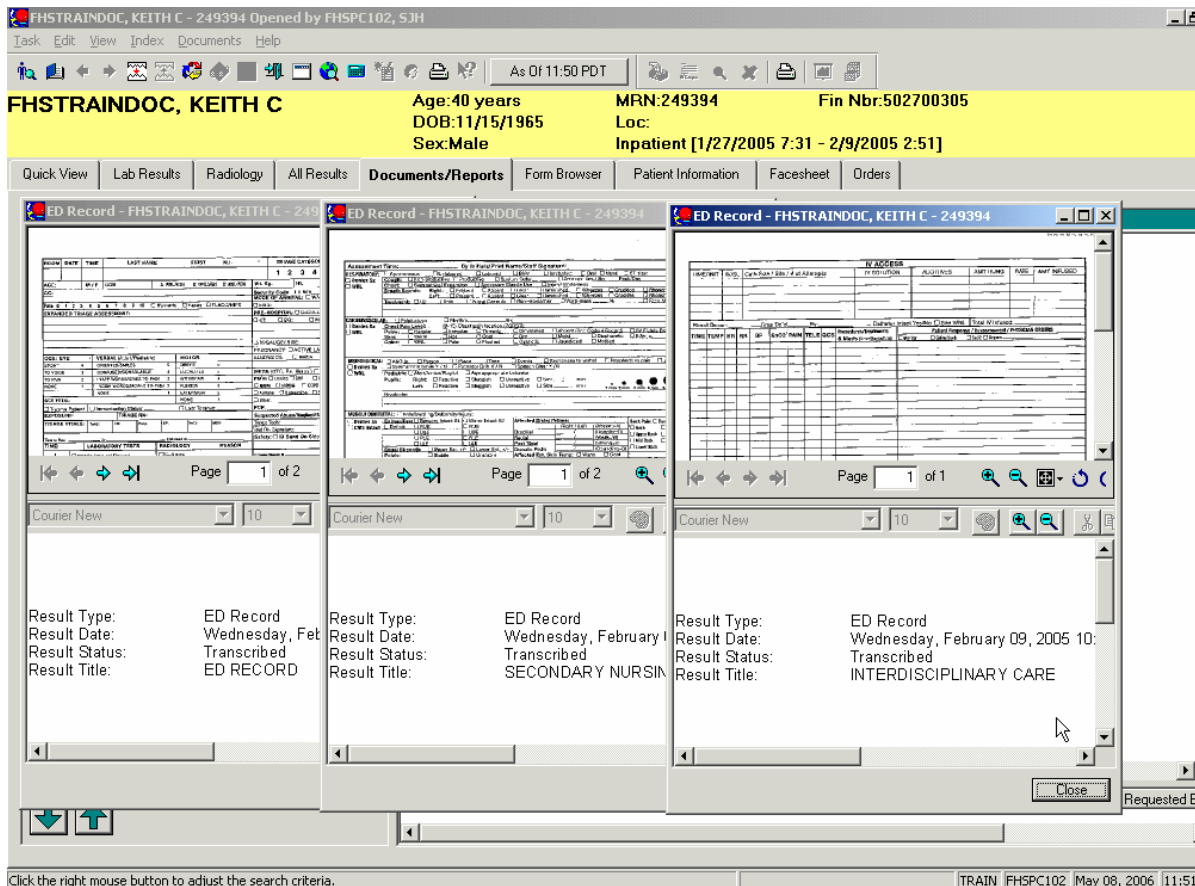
FHSTRAINDOC, KEITH C - 249394 Opened by FHSPC102, SJH

Task Edit View Index Documents Help

As Of 11:50 PDT

FHSTRAINDOC, KEITH C
Age:40 years
DOB:11/15/1965
Sex:Male
MRN:249394
Loc:
Inpatient [1/27/2005 7:31 - 2/9/2005 2:51]
Fin Nbr:502700305

Quick View | Lab Results | Radiology | All Results | Documents/Reports | Form Browser | Patient Information | Facesheet | Orders

ED Record - FHSTRAINDOC, KEITH C - 249

Page 1 of 2

Courier New 10

Result Type: ED Record
Result Date: Wednesday, Feb
Result Status: Transcribed
Result Title: ED RECORD

ED Record - FHSTRAINDOC, KEITH C - 249394

Page 1 of 2

Courier New 10

Result Type: ED Record
Result Date: Wednesday, February
Result Status: Transcribed
Result Title: SECONDARY NURSIN

ED Record - FHSTRAINDOC, KEITH C - 249394

IV ACCESS

Page 1 of 1

Courier New 10

Result Type: ED Record
Result Date: Wednesday, February 09, 2005 10:
Result Status: Transcribed
Result Title: INTERDISCIPLINARY CARE

Close

Requested B

Click the right mouse button to adjust the search criteria.
TRAIN FHSPC102 May 08, 2006 11:51